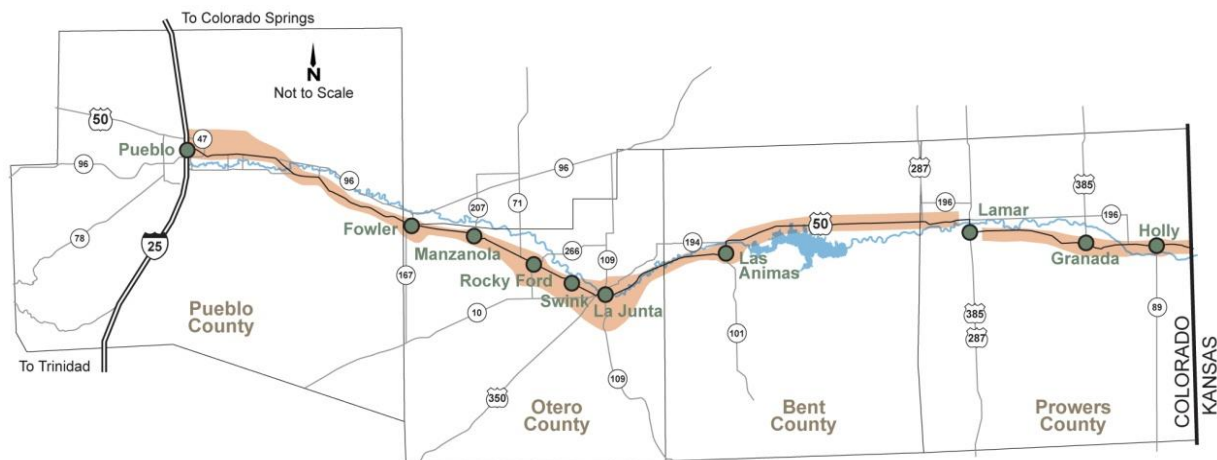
To Colorado Springs
N
Not to Scale
50
47
Pueblo
96
96
78
25
Pueblo County
To Trinidad
Fowler
207
71
96
Manzanola
266
Rocky Ford
109
Swink
La Junta
167
10
350
109
Otero County
194
Las Animas
50
101
Bent County
287
196
Lamar
385
196
Granada
Holly
385
287
89
Prowers County
COLORADO
KANSAS